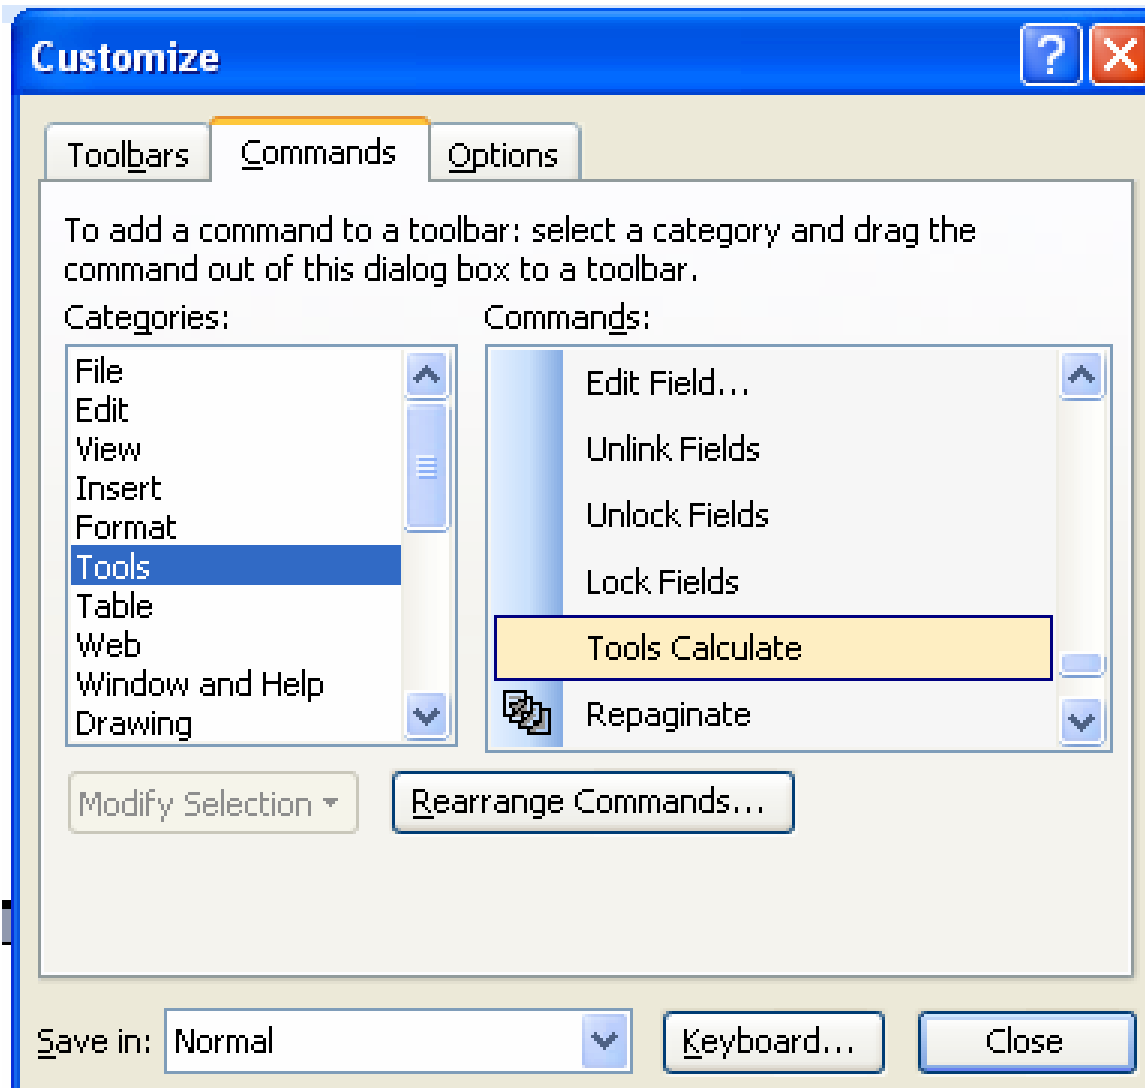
Customize

Toolbars
Commands
Options

To add a command to a toolbar: select a category and drag the command out of this dialog box to a toolbar.

Categories:
File
Edit
View
Insert
Format
Tools
Table
Web
Window and Help
Drawing

Commands:
Edit Field...
Unlink Fields
Unlock Fields
Lock Fields
Tools Calculate
Repaginate

Modify Selection ▾
Rearrange Commands...

Save in: Normal
Keyboard...
Close